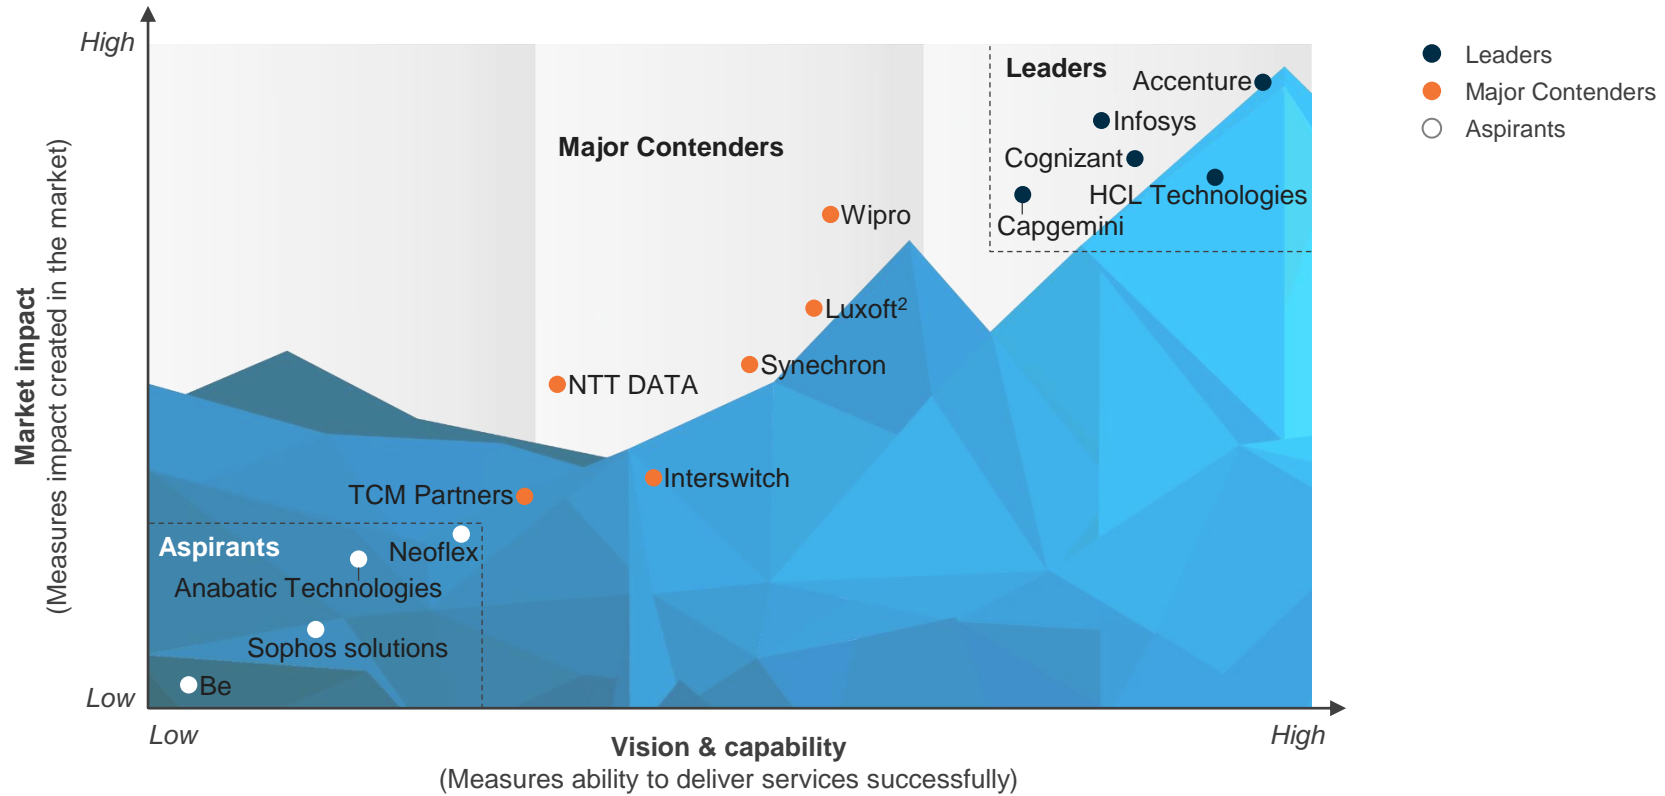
High

Market impact
(Measures impact created in the market)

Low

Leaders

Accenture

Infosys

Cognizant

HCL Technologies

Capgemini

Major Contenders

Wipro

Luxoft$^2$

Synechron

NTT DATA

Interswitch

TCM Partners

Aspirants

Neoflex

Anabatic Technologies

Sophos solutions

Be

Low

Vision & capability
(Measures ability to deliver services successfully)

High

Leaders
Major Contenders
Aspirants